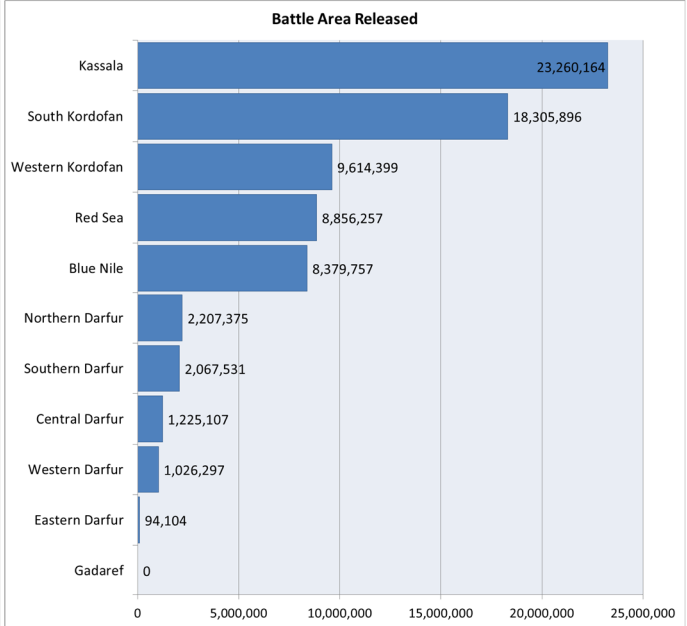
Battle Area Released

Kassala 23,260,164
South Kordofan 18,305,896
Western Kordofan 9,614,399
Red Sea 8,856,257
Blue Nile 8,379,757
Northern Darfur 2,207,375
Southern Darfur 2,067,531
Central Darfur 1,225,107
Western Darfur 1,026,297
Eastern Darfur 94,104
Gadaref 0

0 5,000,000 10,000,000 15,000,000 20,000,000 25,000,000